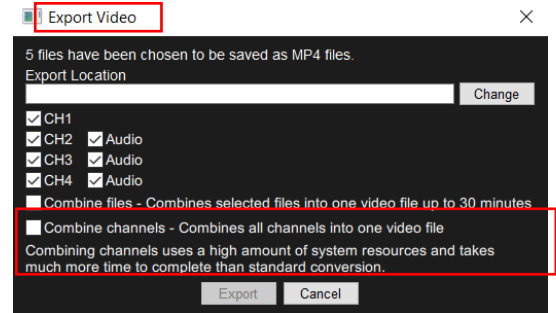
Export Video

X

5 files have been chosen to be saved as MP4 files.

Export Location

Change

CH1

CH2 Audio

CH3 Audio

CH4 Audio

Combine files - Combines selected files into one video file up to 30 minutes

Combine channels - Combines all channels into one video file

Combining channels uses a high amount of system resources and takes much more time to complete than standard conversion.

Export Cancel